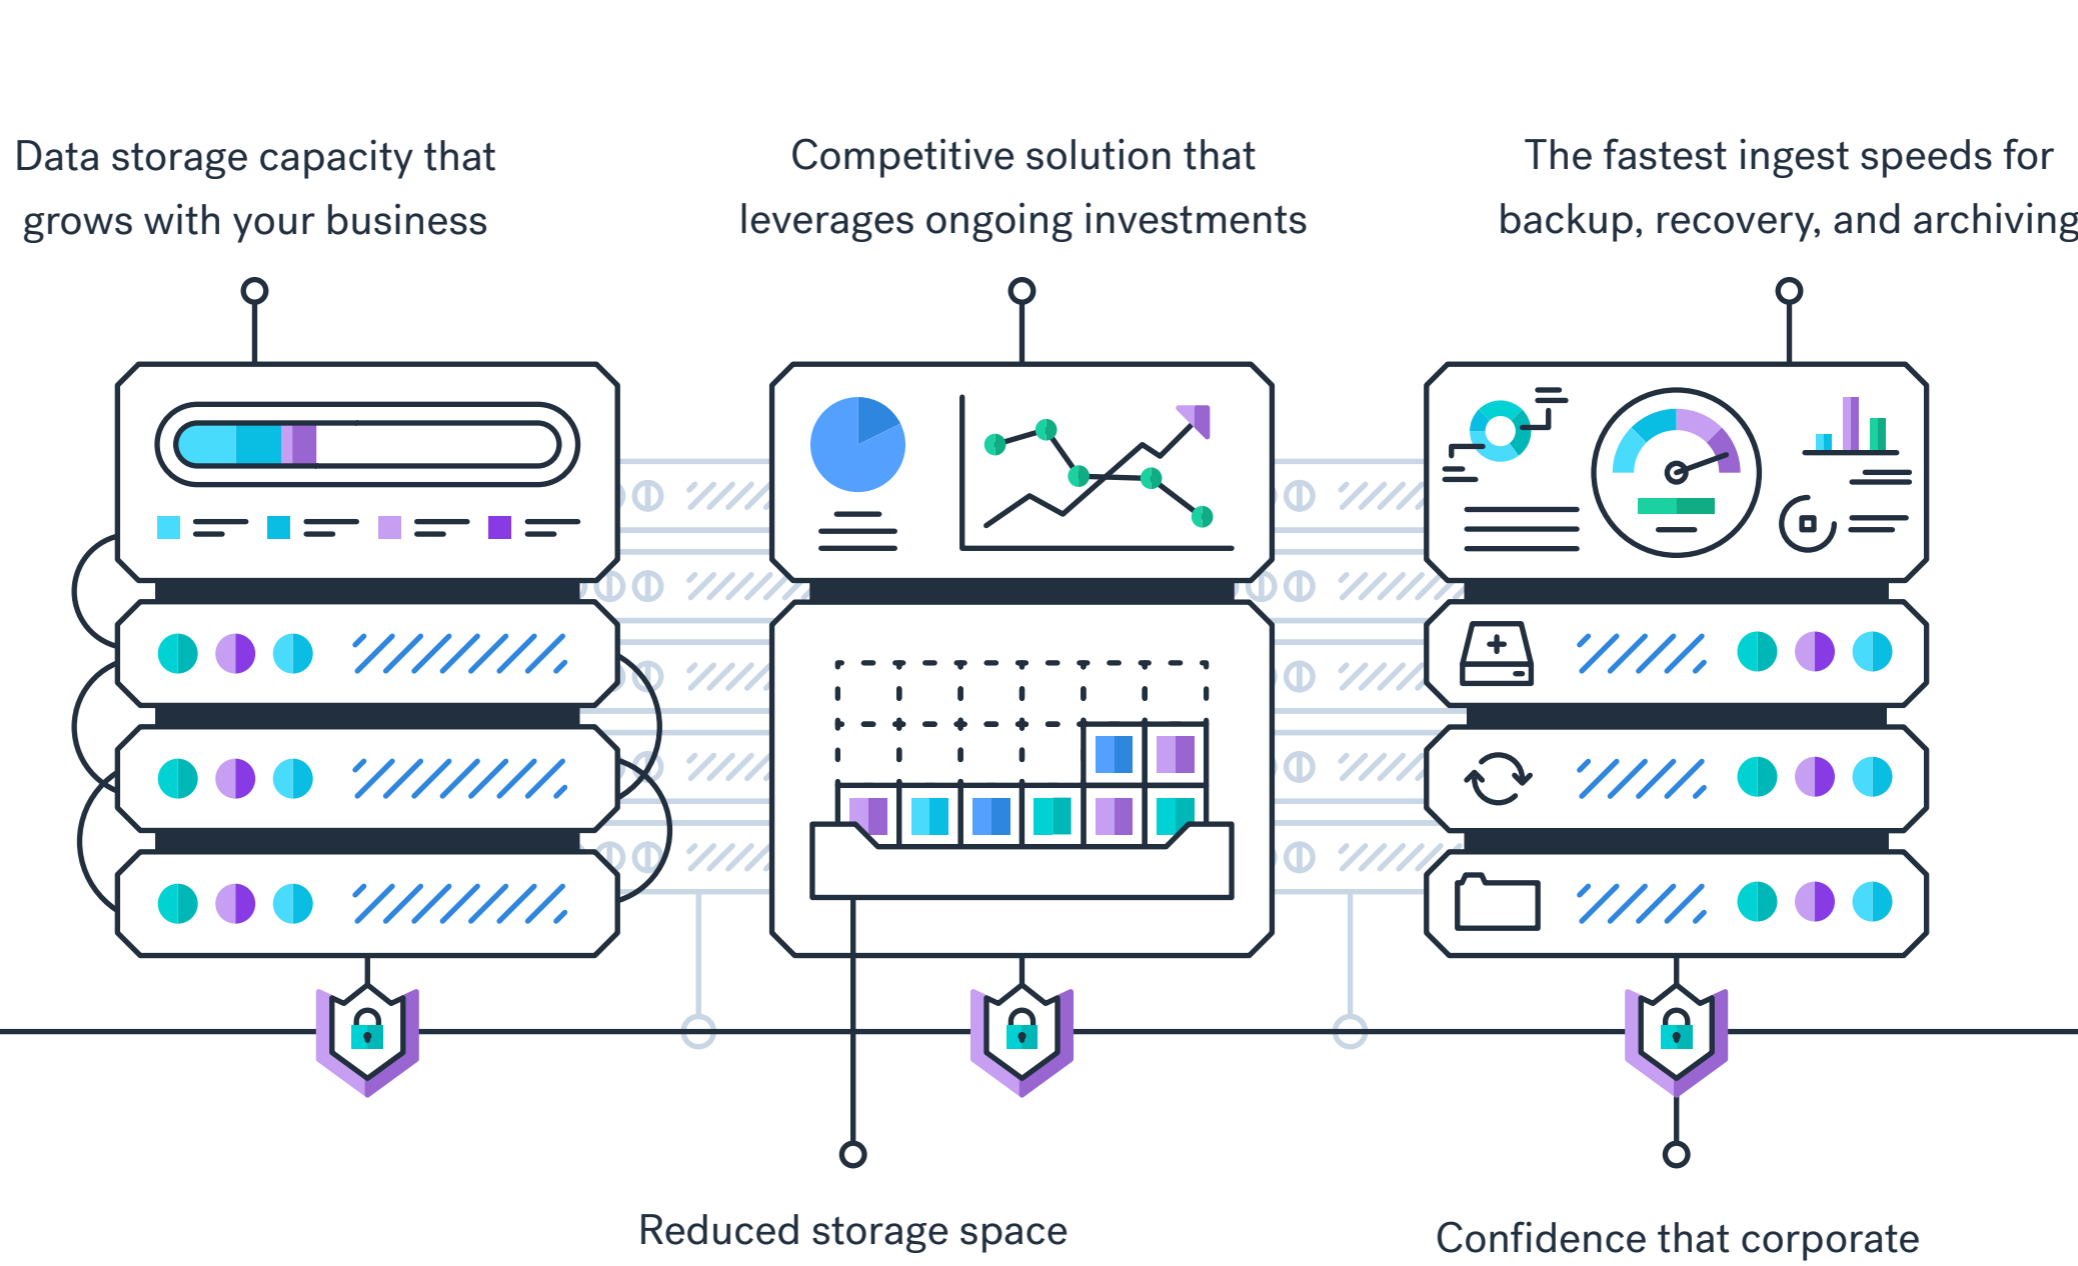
Data storage capacity that grows with your business

Competitive solution that leverages ongoing investments

The fastest ingest speeds for backup, recovery, and archiving

Reduced storage space

Confidence that corporate